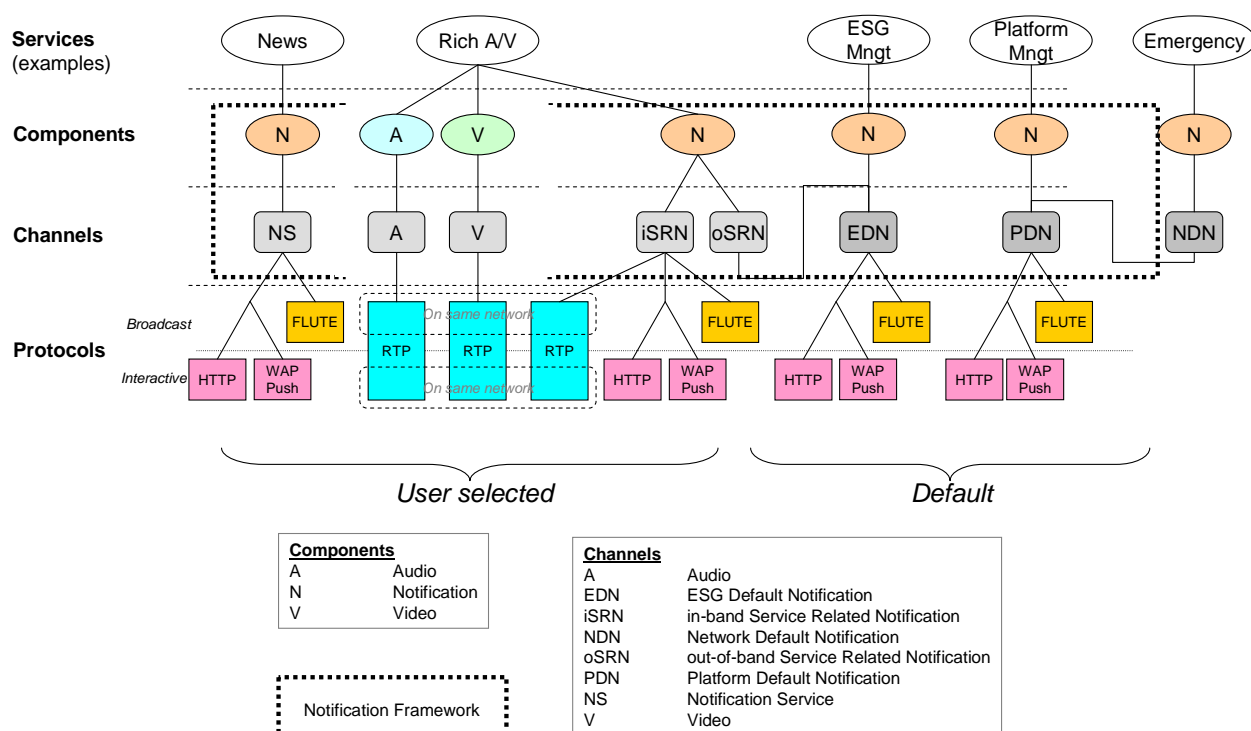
Services (examples)

News

Rich A/V

ESG Mngt

Platform Mngt

Emergency

Components

N

A

V

N

N

N

N

Channels

NS

A

V

iSRN

oSRN

EDN

PDN

NDN

Broadcast

Protocols

Interactive

FLUTE

HTTP

WAP Push

On same network

RTP

RTP

RTP

On same network

HTTP

WAP Push

FLUTE

FLUTE

HTTP

WAP Push

FLUTE

HTTP

WAP Push

User selected

Default

| Components | |
|---|---|
| A | Audio |
| N | Notification |
| V | Video |

| Channels | |
|---|---|
| A | Audio |
| EDN | ESG Default Notification |
| iSRN | in-band Service Related Notification |
| NDN | Network Default Notification |
| oSRN | out-of-band Service Related Notification |
| PDN | Platform Default Notification |
| NS | Notification Service |
| V | Video |

Notification Framework